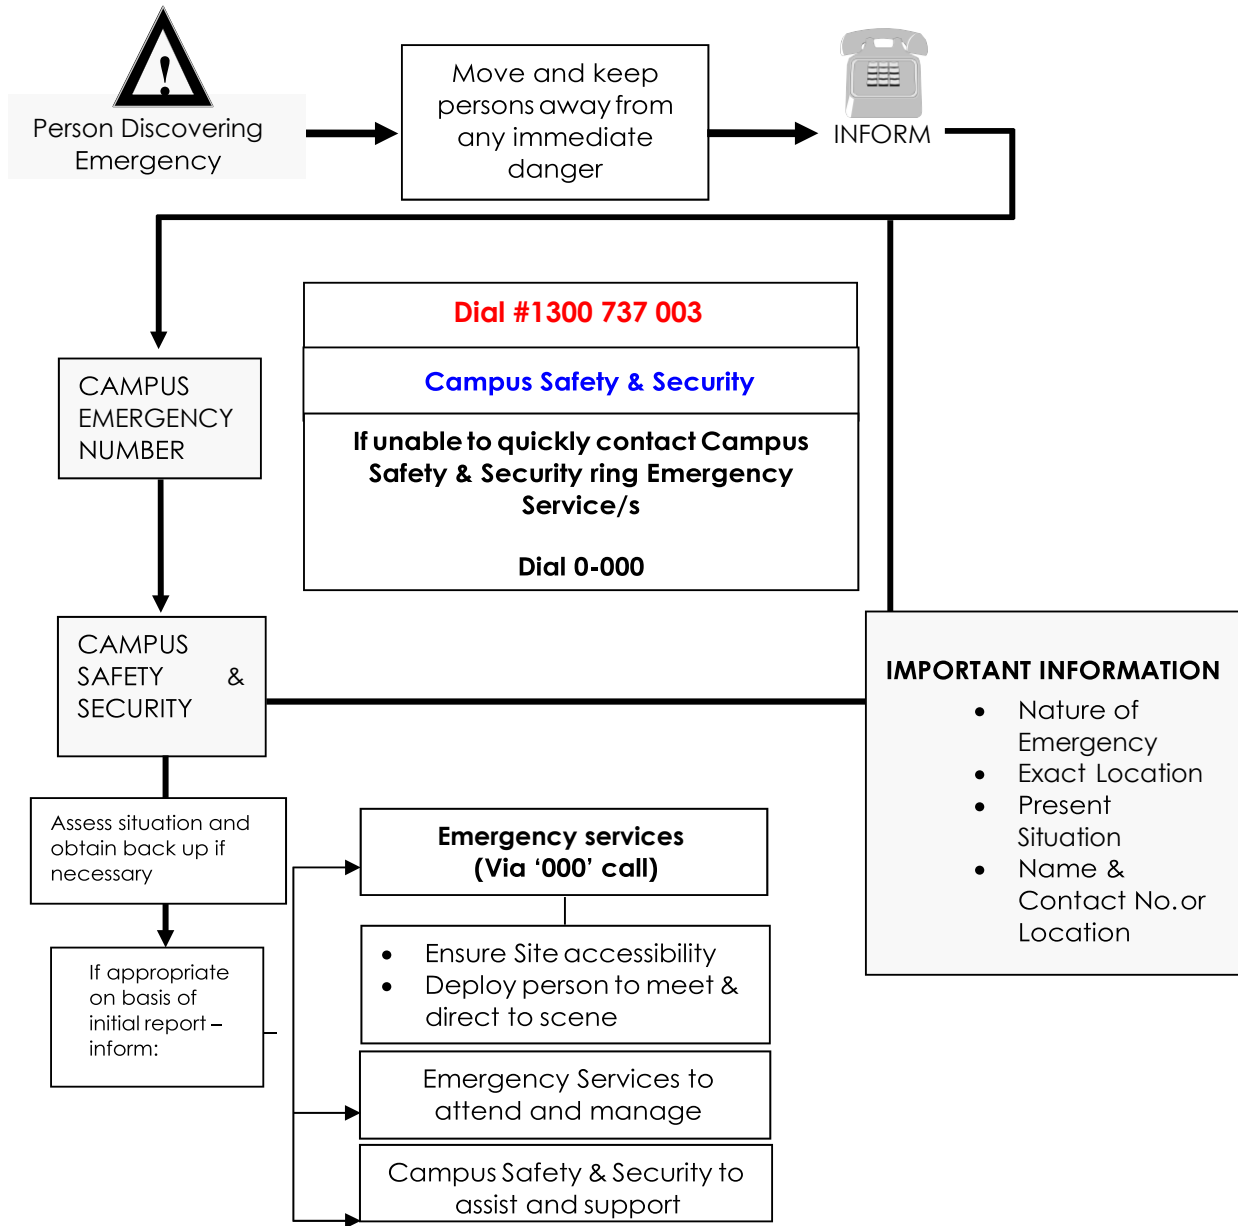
Person Discovering Emergency

Move and keep persons away from any immediate danger

INFORM

Dial #1300 737 003

Campus Safety & Security

If unable to quickly contact Campus Safety & Security ring Emergency Service/s

Dial 0-000

CAMPUS EMERGENCY NUMBER

CAMPUS SAFETY & SECURITY

IMPORTANT INFORMATION

- Nature of Emergency
- Exact Location
- Present Situation
- Name & Contact No. or Location

Assess situation and obtain back up if necessary

If appropriate on basis of initial report – inform:

Emergency services (Via '000' call)

- Ensure Site accessibility
- Deploy person to meet & direct to scene

Emergency Services to attend and manage

Campus Safety & Security to assist and support